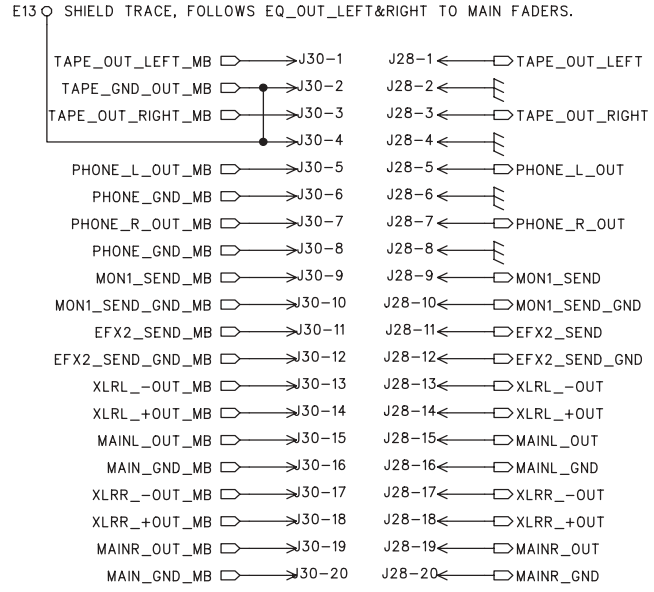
E13 SHIELD TRACE, FOLLOWS EQ_OUT_LEFT&RIGHT TO MAIN FADERS.

TAPE_OUT_LEFT_MB J30-1
TAPE_GND_OUT_MB J30-2
TAPE_OUT_RIGHT_MB J30-3
J30-4
PHONE_L_OUT_MB J30-5
PHONE_GND_MB J30-6
PHONE_R_OUT_MB J30-7
PHONE_GND_MB J30-8
MON1_SEND_MB J30-9
MON1_SEND_GND_MB J30-10
EFX2_SEND_MB J30-11
EFX2_SEND_GND_MB J30-12
XLRL_-OUT_MB J30-13
XLRL_+OUT_MB J30-14
MAINL_OUT_MB J30-15
MAIN_GND_MB J30-16
XLRR_-OUT_MB J30-17
XLRR_+OUT_MB J30-18
MAINR_OUT_MB J30-19
MAIN_GND_MB J30-20

J28-1 TAPE_OUT_LEFT
J28-2
J28-3 TAPE_OUT_RIGHT
J28-4
J28-5 PHONE_L_OUT
J28-6
J28-7 PHONE_R_OUT
J28-8
J28-9 MON1_SEND
J28-10 MON1_SEND_GND
J28-11 EFX2_SEND
J28-12 EFX2_SEND_GND
J28-13 XLRL_-OUT
J28-14 XLRL_+OUT
J28-15 MAINL_OUT
J28-16 MAINL_GND
J28-17 XLRR_-OUT
J28-18 XLRR_+OUT
J28-19 MAINR_OUT
J28-20 MAINR_GND